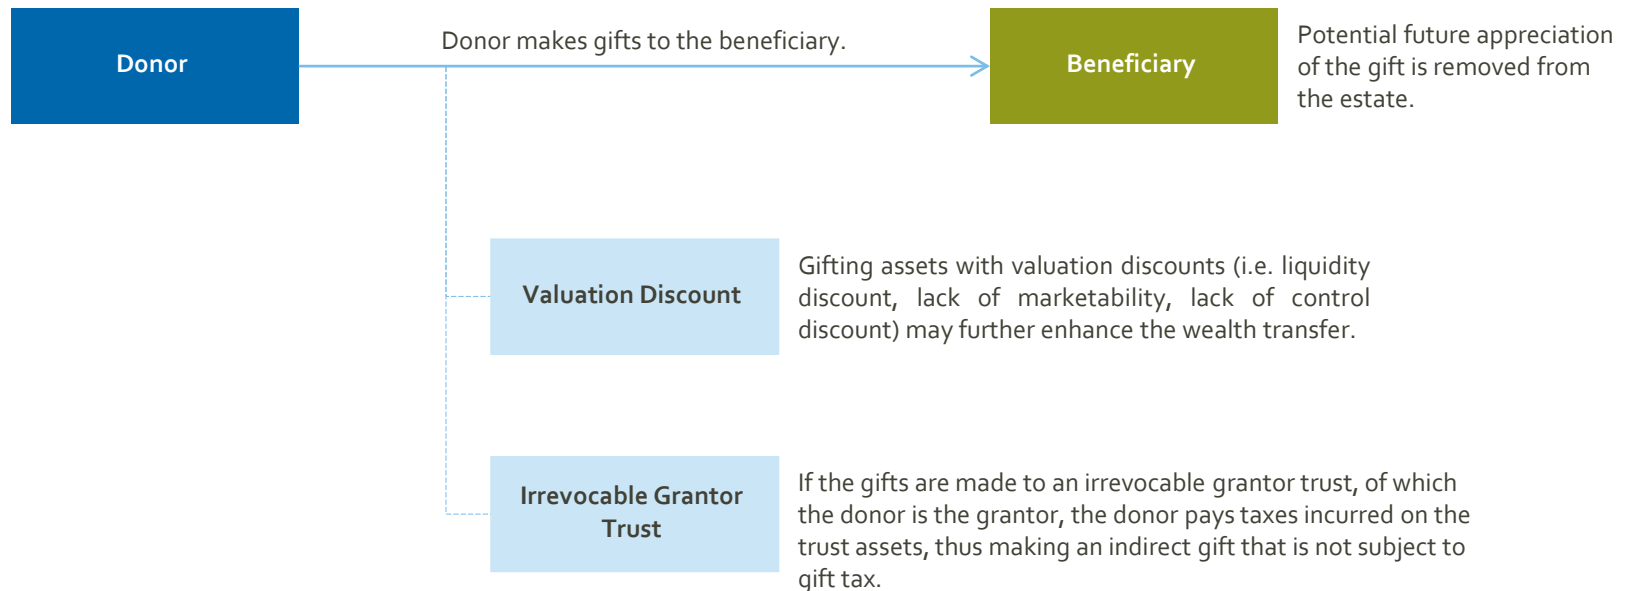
Donor

Donor makes gifts to the beneficiary.

Beneficiary

Potential future appreciation of the gift is removed from the estate.

Valuation Discount

Gifting assets with valuation discounts (i.e. liquidity discount, lack of marketability, lack of control discount) may further enhance the wealth transfer.

Irrevocable Grantor Trust

If the gifts are made to an irrevocable grantor trust, of which the donor is the grantor, the donor pays taxes incurred on the trust assets, thus making an indirect gift that is not subject to gift tax.